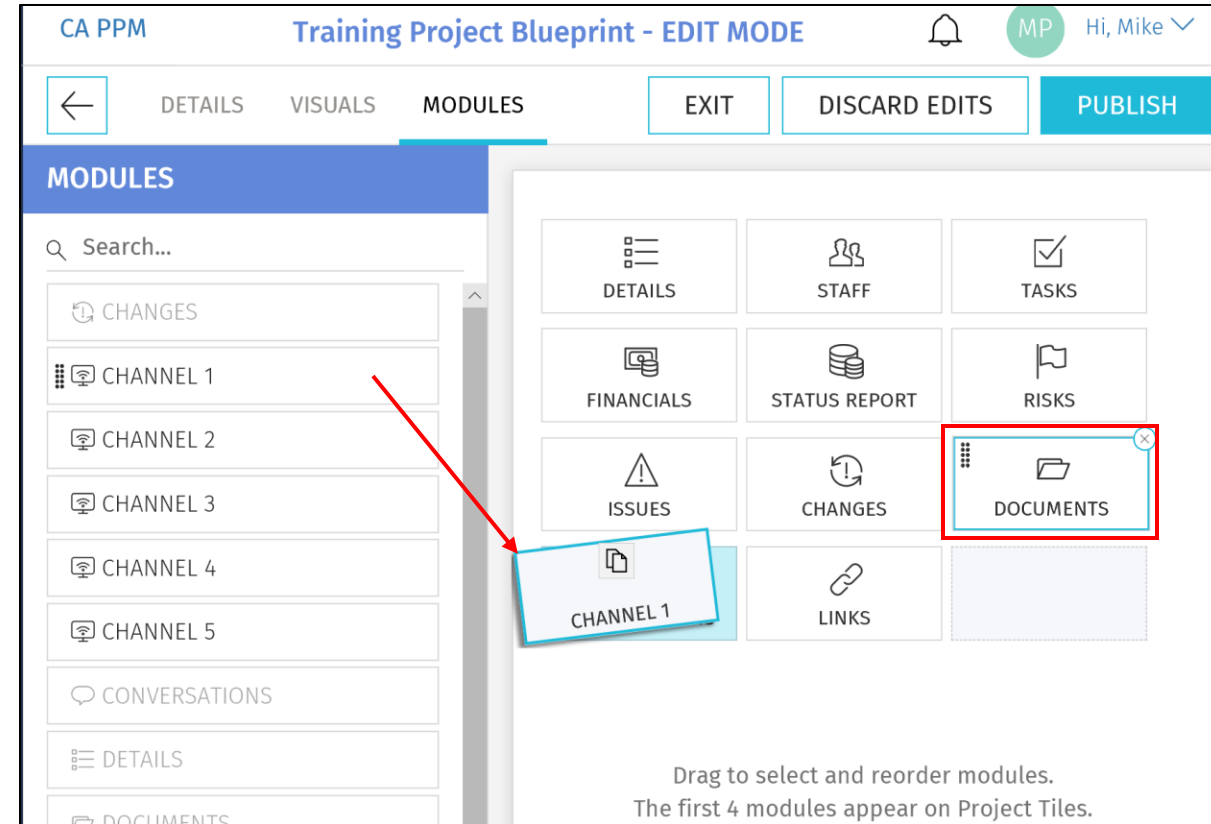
CA PPM

Training Project Blueprint - EDIT MODE

MP Hi, Mike

DETAILS VISUALS MODULES

EXIT DISCARD EDITS PUBLISH

MODULES

Search...

CHANGES
CHANNEL 1
CHANNEL 2
CHANNEL 3
CHANNEL 4
CHANNEL 5
CONVERSATIONS
DETAILS
DOCUMENTS

DETAILS
STAFF
TASKS
FINANCIALS
STATUS REPORT
RISKS
ISSUES
CHANGES
DOCUMENTS
CHANNEL 1
LINKS

Drag to select and reorder modules.
The first 4 modules appear on Project Tiles.